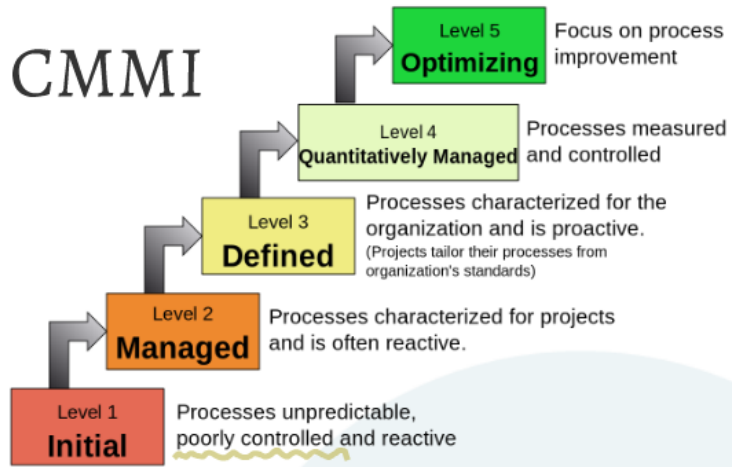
CMMI

Level 5
Optimizing

Focus on process improvement

Level 4
Quantitatively Managed

Processes measured and controlled

Level 3
Defined

Processes characterized for the organization and is proactive.
(Projects tailor their processes from organization's standards)

Level 2
Managed

Processes characterized for projects and is often reactive.

Level 1
Initial

Processes unpredictable, poorly controlled and reactive